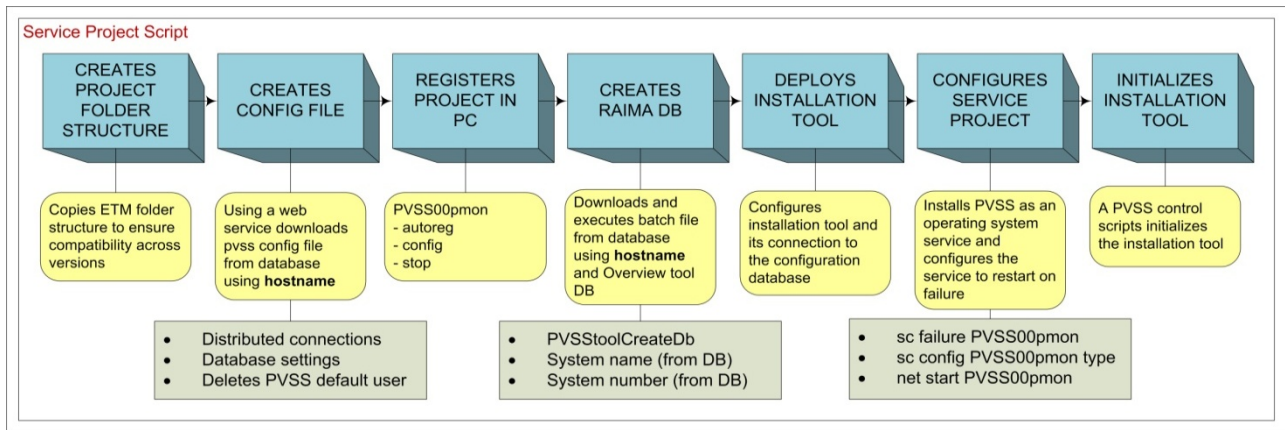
Service Project Script

CREATES PROJECT FOLDER STRUCTURE

CREATES CONFIG FILE

REGISTERS PROJECT IN PC

CREATES RAIMA DB

DEPLOYS INSTALLATION TOOL

CONFIGURES SERVICE PROJECT

INITIALIZES INSTALLATION TOOL

Copies ETM folder structure to ensure compatibility across versions

Using a web service downloads pvss config file from database using **hostname**

PVSS00pmon
- autoreg
- config
- stop

Downloads and executes batch file from database using **hostname** and Overview tool DB

Configures installation tool and its connection to the configuration database

Installs PVSS as an operating system service and configures the service to restart on failure

A PVSS control scripts initializes the installation tool

- Distributed connections
- Database settings
- Deletes PVSS default user

- PVSStoolCreateDb
- System name (from DB)
- System number (from DB)

- sc failure PVSS00pmon
- sc config PVSS00pmon type
- net start PVSS00pmon